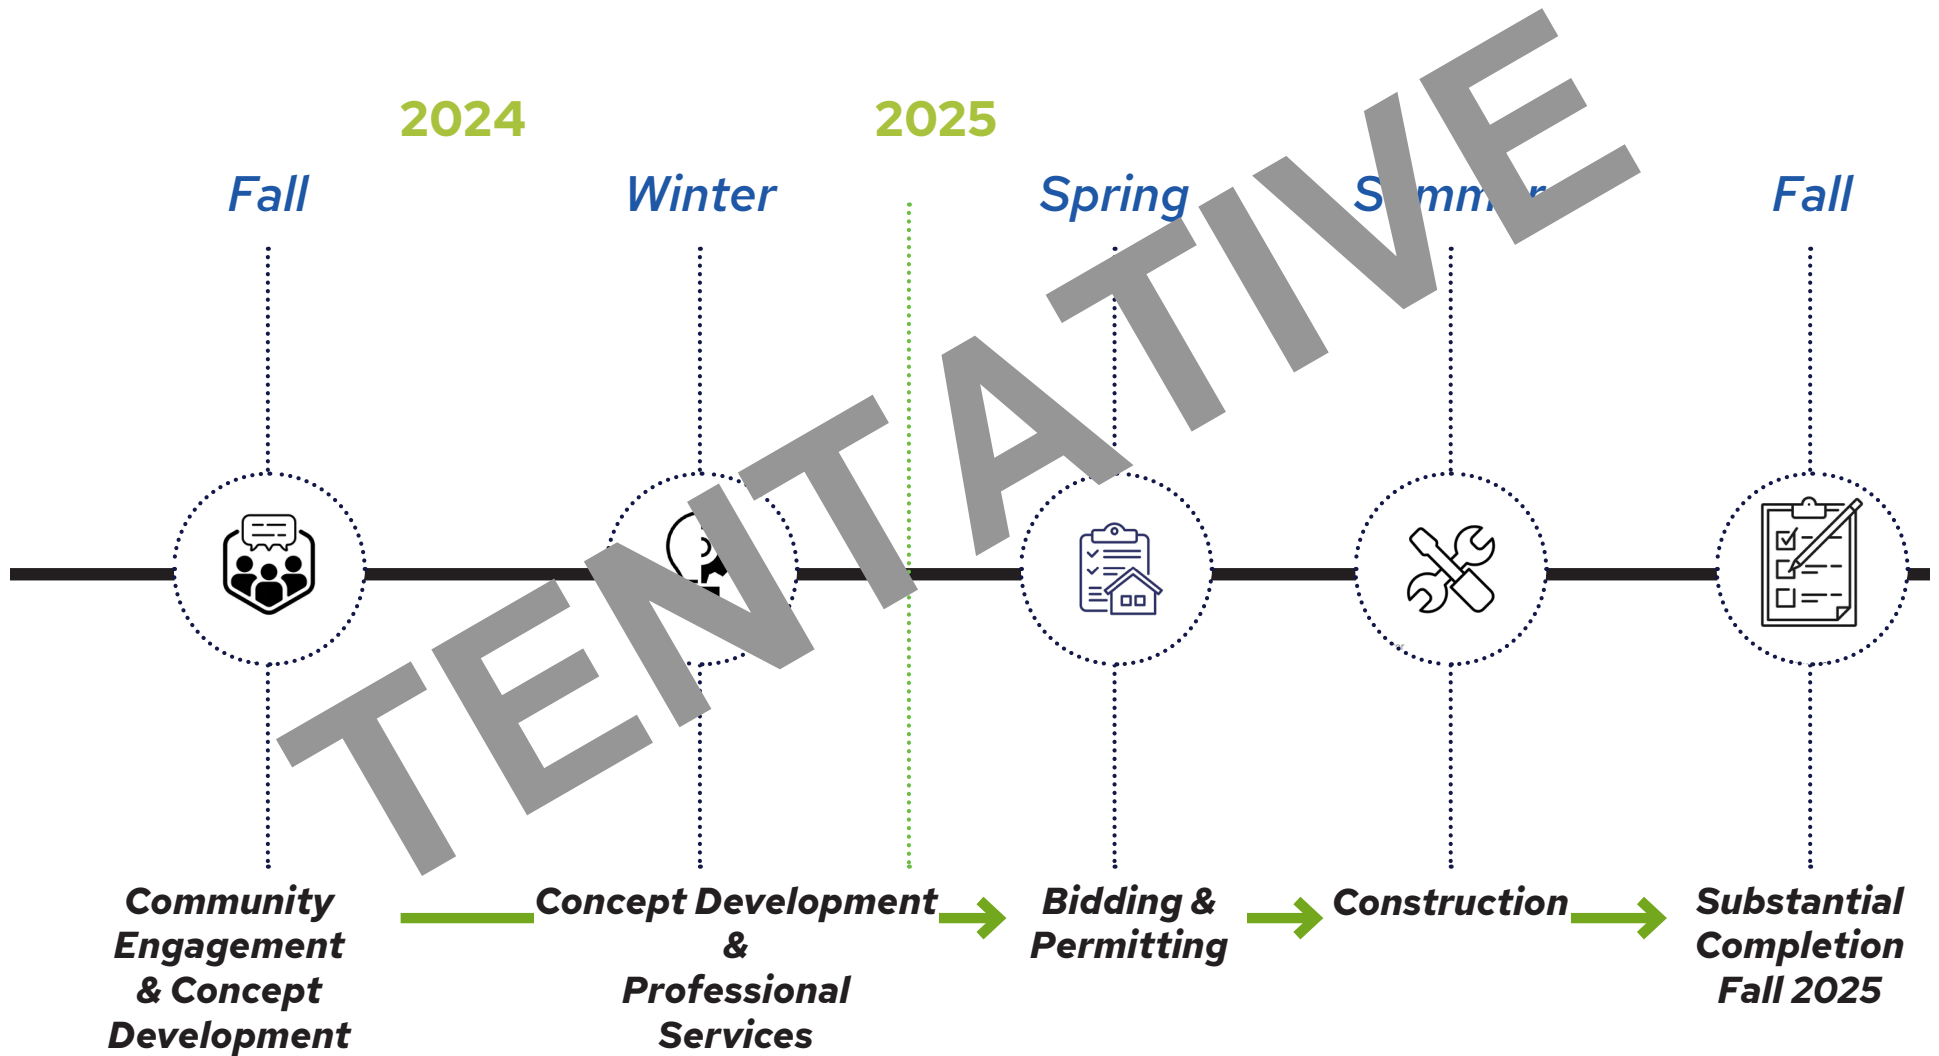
2024

2025

Fall

Winter

Spring

S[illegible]mm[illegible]r

Fall

TENTATIVE

Community Engagement & Concept Development

Concept Development & Professional Services

Bidding & Permitting

Construction

Substantial Completion Fall 2025